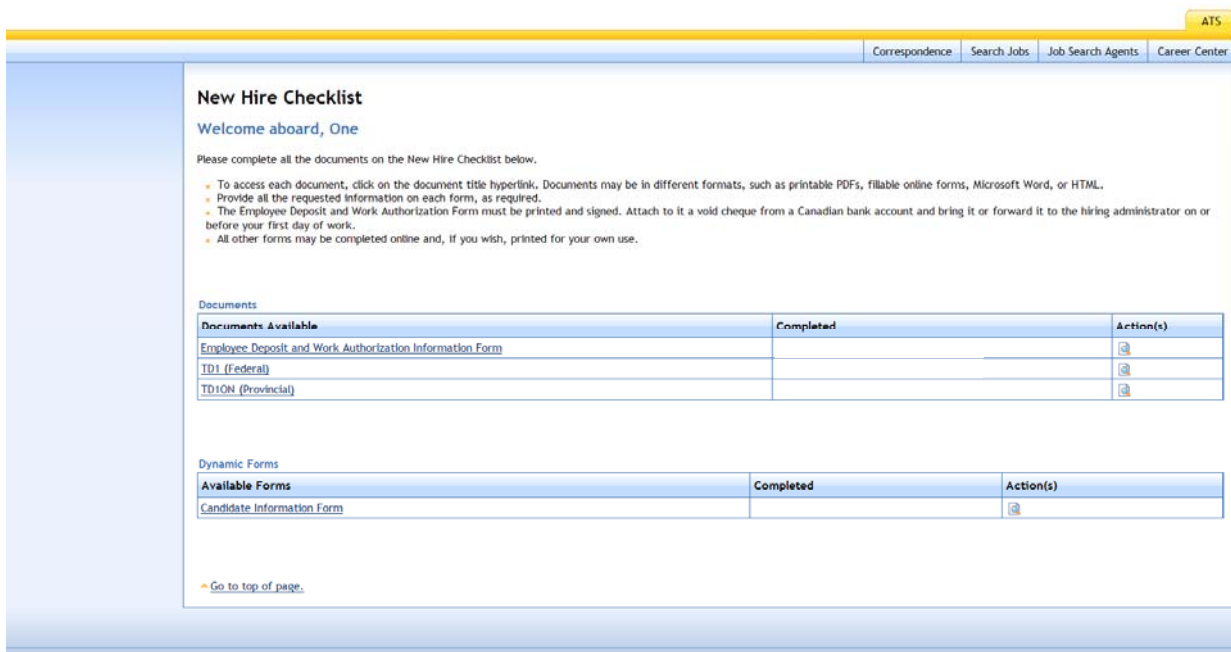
ATS

Correspondence | Search Jobs | Job Search Agents | Career Center

New Hire Checklist

Welcome aboard, One

Please complete all the documents on the New Hire Checklist below.

- To access each document, click on the document title hyperlink. Documents may be in different formats, such as printable PDFs, fillable online forms, Microsoft Word, or HTML.
- Provide all the requested information on each form, as required.
- The Employee Deposit and Work Authorization Form must be printed and signed. Attach to it a void cheque from a Canadian bank account and bring it or forward it to the hiring administrator on or before your first day of work.
- All other forms may be completed online and, if you wish, printed for your own use.

Documents

| Documents Available | Completed | Action(s) |
|---|---|---|
| Employee Deposit and Work Authorization Information Form | | |
| TD1 (Federal) | | |
| TD1ON (Provincial) | | |

Dynamic Forms

| Available Forms | Completed | Action(s) |
|---|---|---|
| Candidate Information Form | | |

Go to top of page.